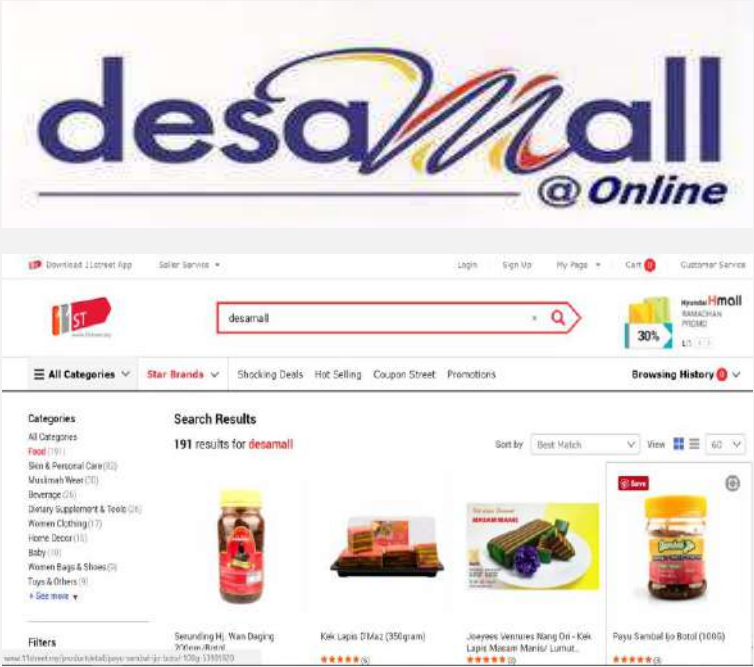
desamall
@Online

Download 11street App Seller Service Login Sign Up My Page Cart 0 Customer Service

11ST

desamall

Hyundai Hmall
RAMADHAN PROMO
30%
1/3

All Categories Star Brands Shocking Deals Hot Selling Coupon Street Promotions Browsing History 0

Categories
All Categories
Food (191)
Skin & Personal Care (82)
Muslimah Wear (30)
Beverage (26)
Dietary Supplement & Tools (26)
Women Clothing (17)
Home Decor (15)
Baby (10)
Women Bags & Shoes (9)
Toys & Others (9)
+ See more

Filters

Search Results
191 results for desamall

Sort by Best Match View 60

Save

Serunding Hj. Wan Daging 200gm/Botol

Kek Lapis D'Maz (350gram)

Joeyees Ventures Nang On - Kek Lapis Masam Manis/ Lumut...

Payu Sambal Ijo Botol (100G)

www.11street.my/productdetail/payu-sambal-ijo-botol-100g-13901920